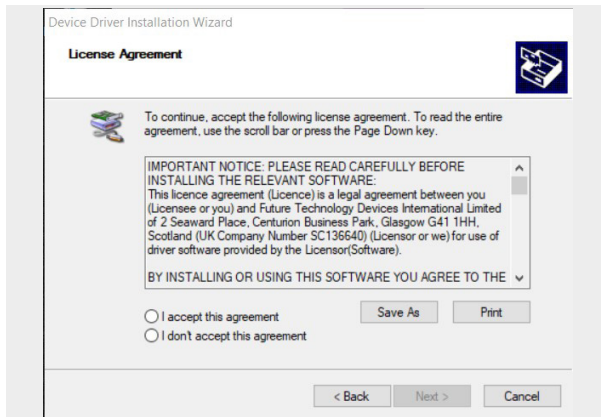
Device Driver Installation Wizard

License Agreement

To continue, accept the following license agreement. To read the entire agreement, use the scroll bar or press the Page Down key.

IMPORTANT NOTICE: PLEASE READ CAREFULLY BEFORE INSTALLING THE RELEVANT SOFTWARE:
This licence agreement (Licence) is a legal agreement between you (Licensee or you) and Future Technology Devices International Limited of 2 Seaward Place, Centurion Business Park, Glasgow G41 1HH, Scotland (UK Company Number SC136640) (Licensor or we) for use of driver software provided by the Licensor(Software).

BY INSTALLING OR USING THIS SOFTWARE YOU AGREE TO THE

I accept this agreement

I don't accept this agreement

Save As

Print

< Back

Next >

Cancel